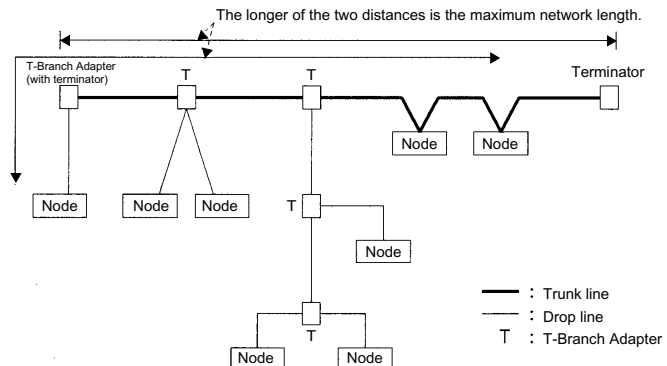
The longer of the two distances is the maximum network length.

T-Branch Adapter (with terminator)

T

T

Terminator

Node

Node

Node

Node

Node

T

Node

T

Node

Node

: Trunk line

: Drop line

T : T-Branch Adapter